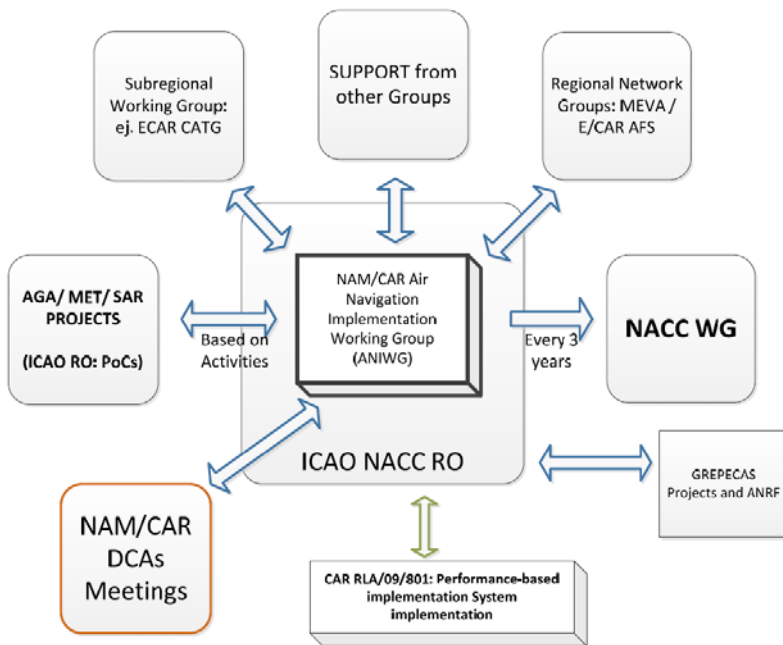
Subregional Working Group: ej. ECAR CATG

SUPPORT from other Groups

Regional Network Groups: MEVA / E/CAR AFS

AGA/ MET/ SAR PROJECTS

(ICAO RO: PoCs)

Based on Activities

NAM/CAR Air Navigation Implementation Working Group (ANIWG)

Every 3 years

NACC WG

ICAO NACC RO

GREPECAS Projects and ANRF

NAM/CAR DCAs Meetings

CAR RLA/09/801: Performance-based implementation System implementation